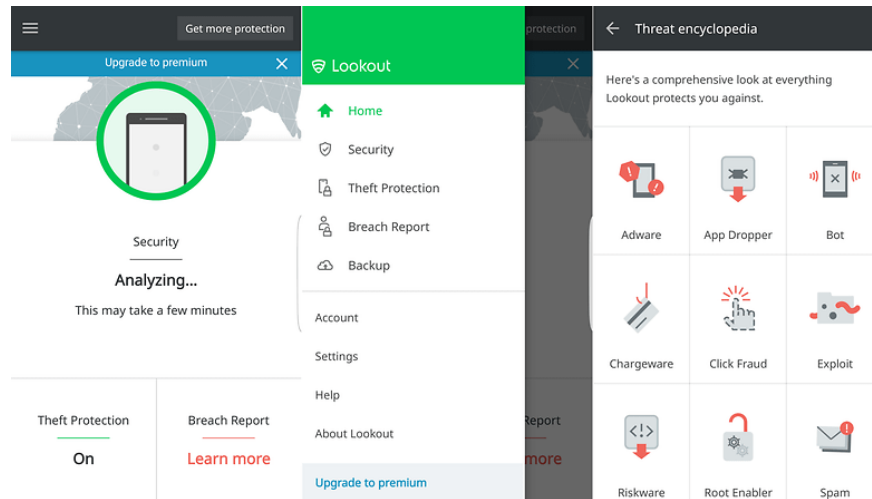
Get more protection

Upgrade to premium

Security

Analyzing...

This may take a few minutes

Theft Protection

On

Breach Report

Learn more

Lookout

Home

Security

Theft Protection

Breach Report

Backup

Account

Settings

Help

About Lookout

Upgrade to premium

protection

Report

more

Threat encyclopedia

Here's a comprehensive look at everything Lookout protects you against.

Adware

App Dropper

Bot

Chargeware

Click Fraud

Exploit

Riskware

Root Enabler

Spam